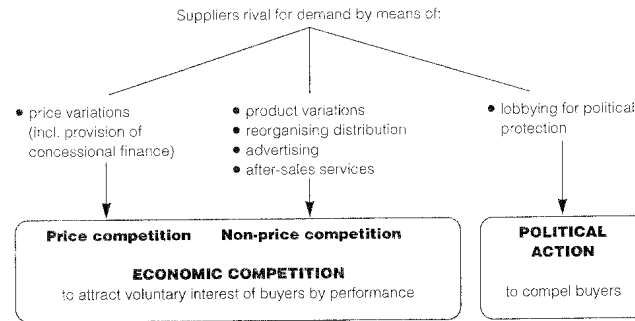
Suppliers rival for demand by means of:

• price variations (incl. provision of concessional finance)

• product variations
• reorganising distribution
• advertising
• after-sales services

• lobbying for political protection

Price competition

Non-price competition

ECONOMIC COMPETITION
to attract voluntary interest of buyers by performance

POLITICAL ACTION

to compel buyers